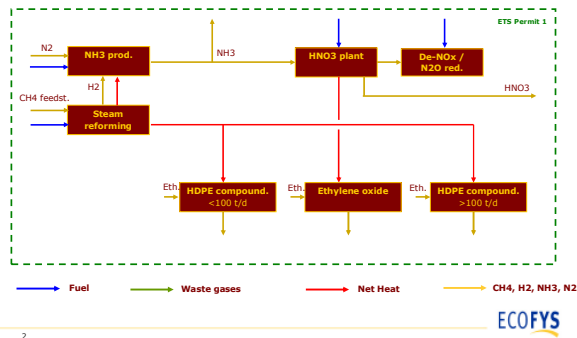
ETS Permit 1

N2

NH3 prod.

NH3

HNO3 plant

De-NOx / N2O red.

H2

HNO3

CH4 feedst.

Steam reforming

Eth.

HDPE compound. <100 t/d

Eth.

Ethylene oxide

Eth.

HDPE compound. >100 t/d

Fuel

Waste gases

Net Heat

CH4, H2, NH3, N2

2

ECOFYS